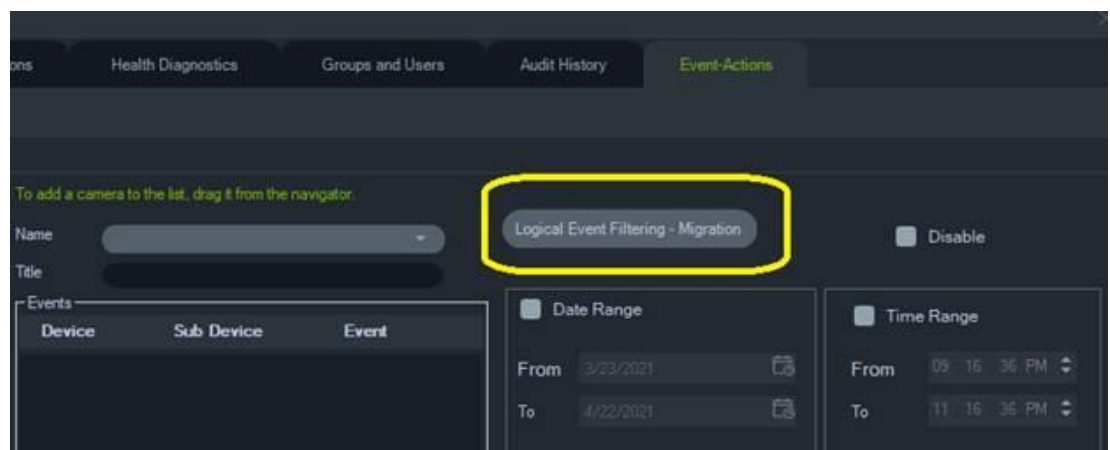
ons Health Diagnostics Groups and Users Audit History Event-Actions

To add a camera to the list, drag it from the navigator.

Name

Title

Logical Event Filtering - Migration

Disable

Events

| Device | Sub Device | Event |
|---|---|---|

Date Range

From 3/23/2021

To 4/22/2021

Time Range

From 09 16 36 PM

To 11 16 36 PM